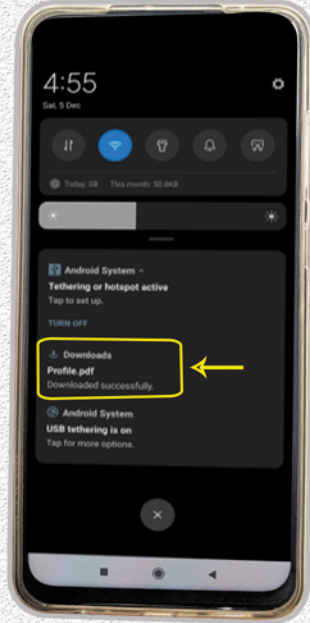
4:55
Sat, 5 Dec

Today: 0B This month: 50.8KB

Android System

Tethering or hotspot active
Tap to set up.

TURN OFF

Downloads
Profile.pdf
Downloaded successfully.

Android System
USB tethering is on
Tap for more options.